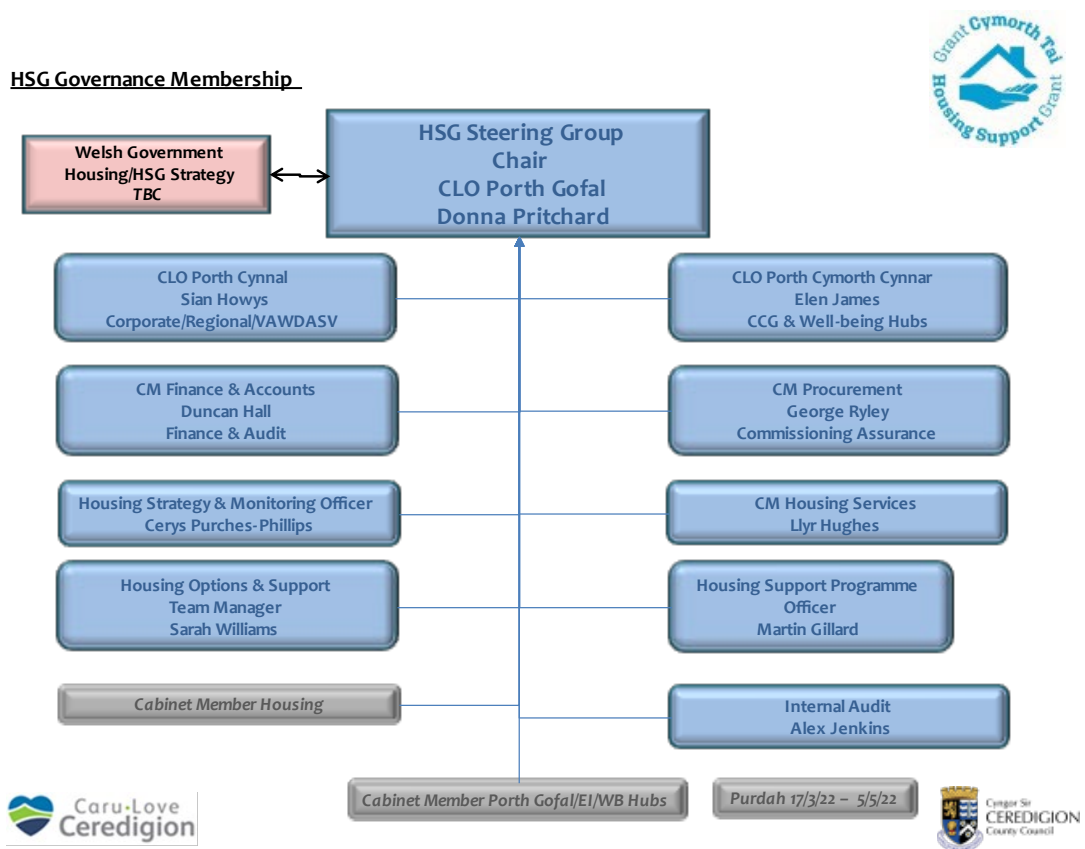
HSG Governance Membership

Grant Cymorth Tai
Housing Support Grant

Welsh Government
Housing/HSG Strategy
TBC

HSG Steering Group
Chair
CLO Porth Gofal
Donna Pritchard

CLO Porth Cynnal
Sian Howys
Corporate/Regional/VAWDASV

CLO Porth Cymorth Cynnar
Elen James
CCG & Well-being Hubs

CM Finance & Accounts
Duncan Hall
Finance & Audit

CM Procurement
George Ryley
Commissioning Assurance

Housing Strategy & Monitoring Officer
Cerys Purches-Phillips

CM Housing Services
Llyr Hughes

Housing Options & Support
Team Manager
Sarah Williams

Housing Support Programme
Officer
Martin Gillard

Cabinet Member Housing

Internal Audit
Alex Jenkins

Caru·Love
Ceredigion

Cabinet Member Porth Gofal/EI/WB Hubs

Purdah 17/3/22 – 5/5/22

Cyngor Sir
CEREDIGION
County Council